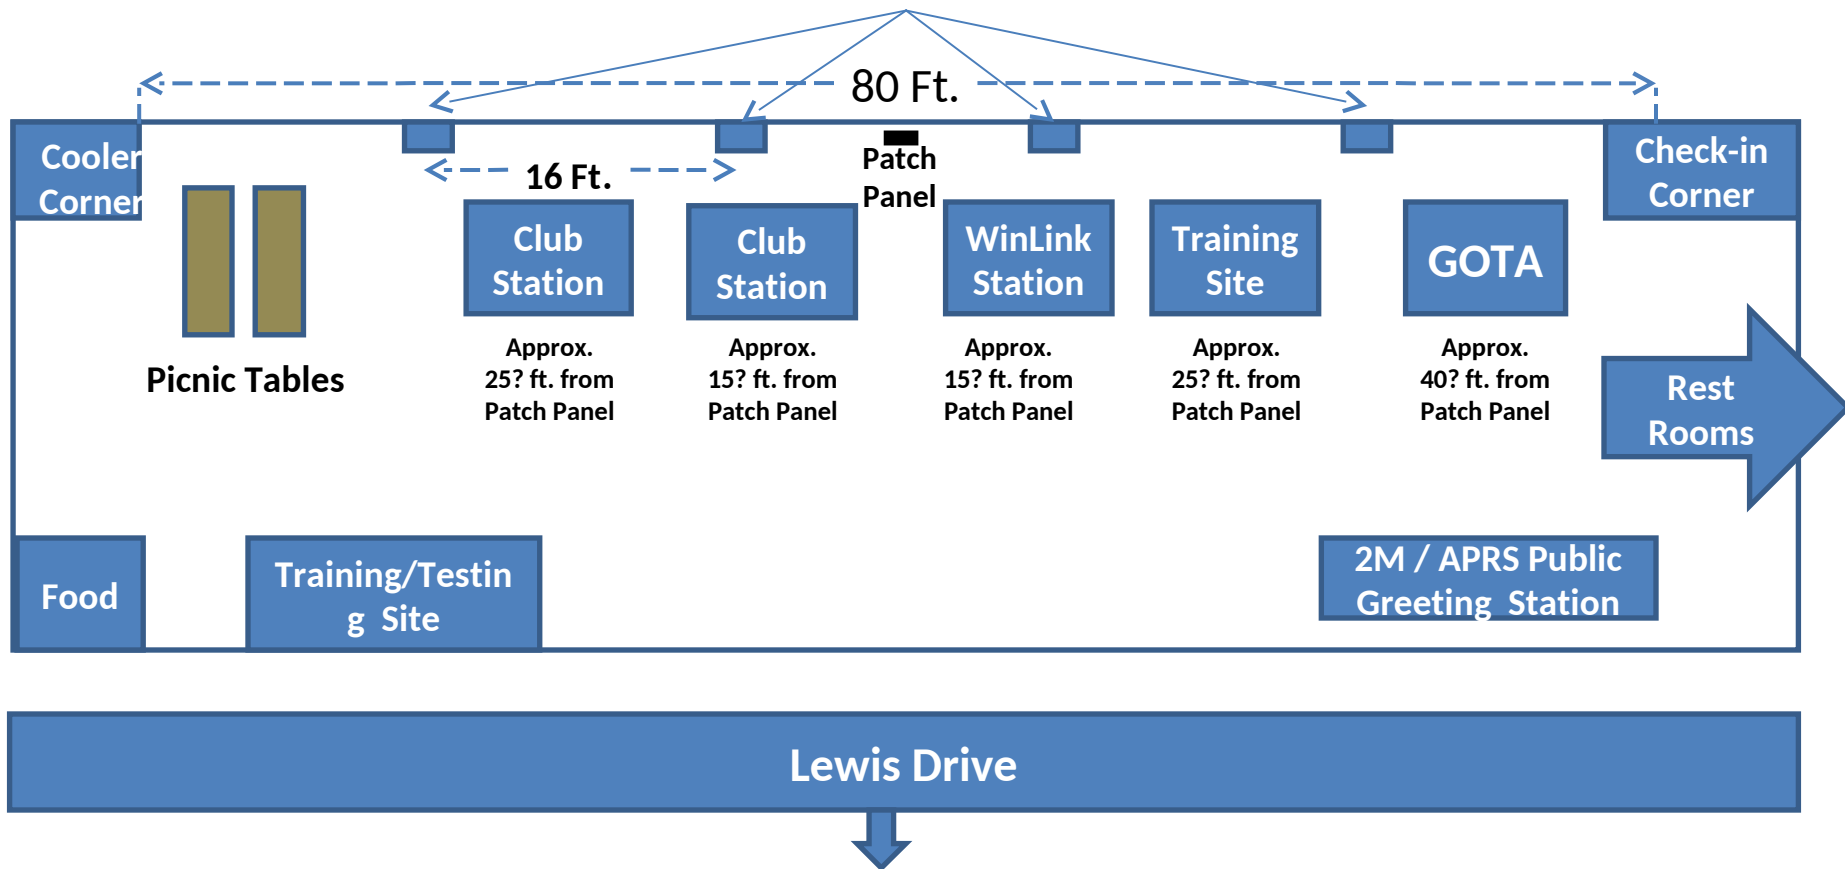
80 Ft.

Cooler Corner

16 Ft.

Patch Panel

Check-in Corner

Picnic Tables

Club Station

Approx. 25? ft. from Patch Panel

Club Station

Approx. 15? ft. from Patch Panel

WinLink Station

Approx. 15? ft. from Patch Panel

Training Site

Approx. 25? ft. from Patch Panel

GOTA

Approx. 40? ft. from Patch Panel

Rest Rooms

Food

Training/Testing Site

2M / APRS Public Greeting Station

Lewis Drive